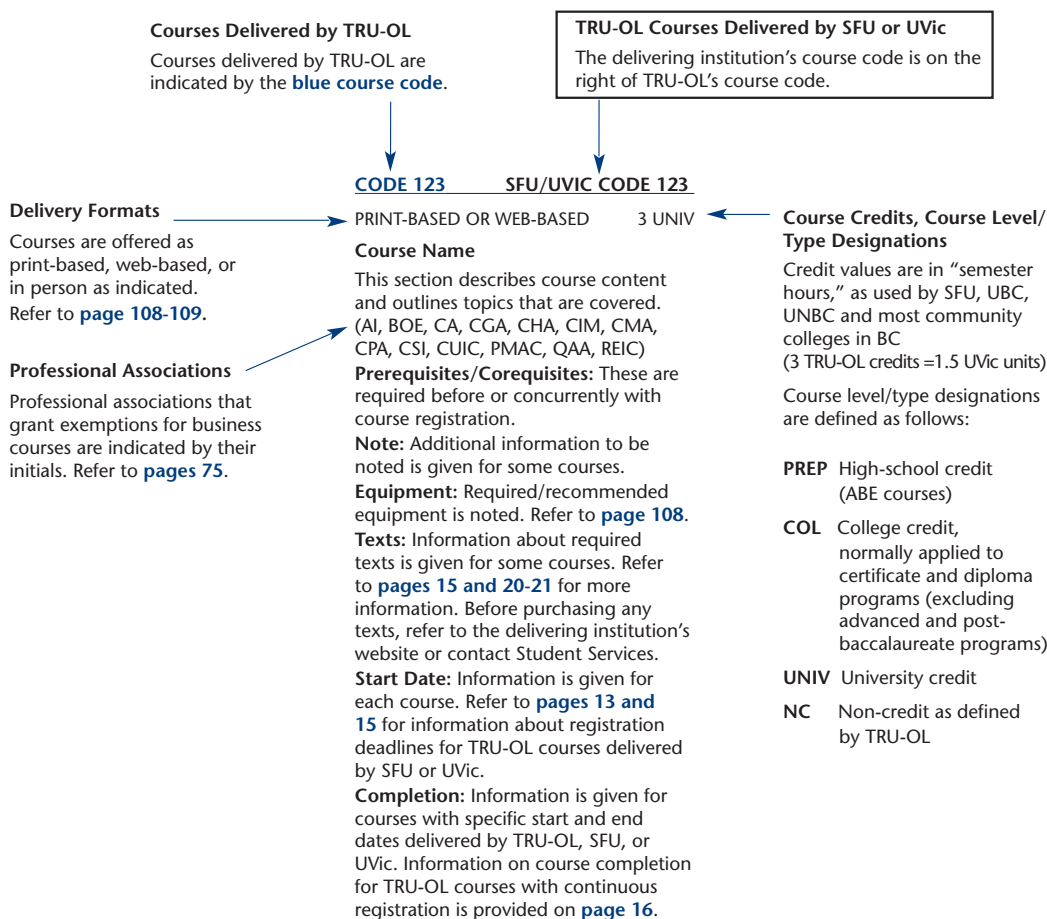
**Courses Delivered by TRU-OL**

Courses delivered by TRU-OL are indicated by the **blue course code**.

**TRU-OL Courses Delivered by SFU or UVic**

The delivering institution's course code is on the right of TRU-OL's course code.

**Delivery Formats**

Courses are offered as print-based, web-based, or in person as indicated. Refer to **page 108-109**.

**Professional Associations**

Professional associations that grant exemptions for business courses are indicated by their initials. Refer to **pages 75**.

**CODE 123** **SFU/UVIC CODE 123**

PRINT-BASED OR WEB-BASED 3 UNIV

**Course Name**

This section describes course content and outlines topics that are covered. (AI, BOE, CA, CGA, CHA, CIM, CMA, CPA, CSI, CUIC, PMAC, QAA, REIC)

**Prerequisites/Corequisites:** These are required before or concurrently with course registration.

**Note:** Additional information to be noted is given for some courses.

**Equipment:** Required/recommended equipment is noted. Refer to **page 108**.

**Texts:** Information about required texts is given for some courses. Refer to **pages 15 and 20-21** for more information. Before purchasing any texts, refer to the delivering institution's website or contact Student Services.

**Start Date:** Information is given for each course. Refer to **pages 13 and 15** for information about registration deadlines for TRU-OL courses delivered by SFU or UVic.

**Completion:** Information is given for courses with specific start and end dates delivered by TRU-OL, SFU, or UVic. Information on course completion for TRU-OL courses with continuous registration is provided on **page 16**.

**Course Credits, Course Level/ Type Designations**

Credit values are in "semester hours," as used by SFU, UBC, UNBC and most community colleges in BC
(3 TRU-OL credits =1.5 UVic units)

Course level/type designations are defined as follows:

**PREP** High-school credit (ABE courses)

**COL** College credit, normally applied to certificate and diploma programs (excluding advanced and post-baccalaureate programs)

**UNIV** University credit

**NC** Non-credit as defined by TRU-OL